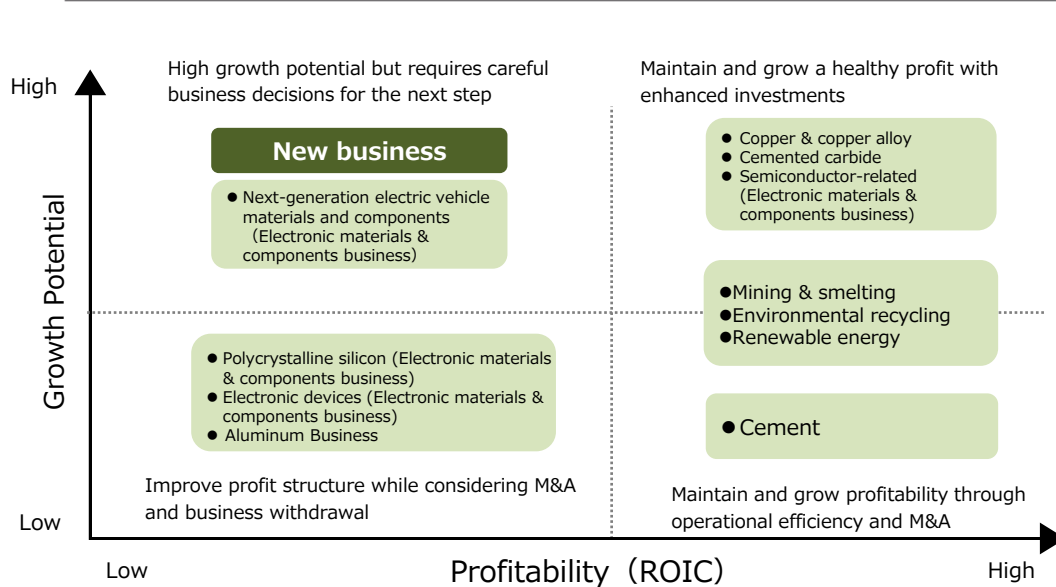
High

Growth Potential

Low

High growth potential but requires careful business decisions for the next step

New business

● Next-generation electric vehicle materials and components (Electronic materials & components business)

Maintain and grow a healthy profit with enhanced investments

● Copper & copper alloy
● Cemented carbide
● Semiconductor-related (Electronic materials & components business)

●Mining & smelting
●Environmental recycling
●Renewable energy

● Polycrystalline silicon (Electronic materials & components business)
● Electronic devices (Electronic materials & components business)
● Aluminum Business

● Cement

Improve profit structure while considering M&A and business withdrawal

Maintain and grow profitability through operational efficiency and M&A

Low

Profitability（ROIC）

High